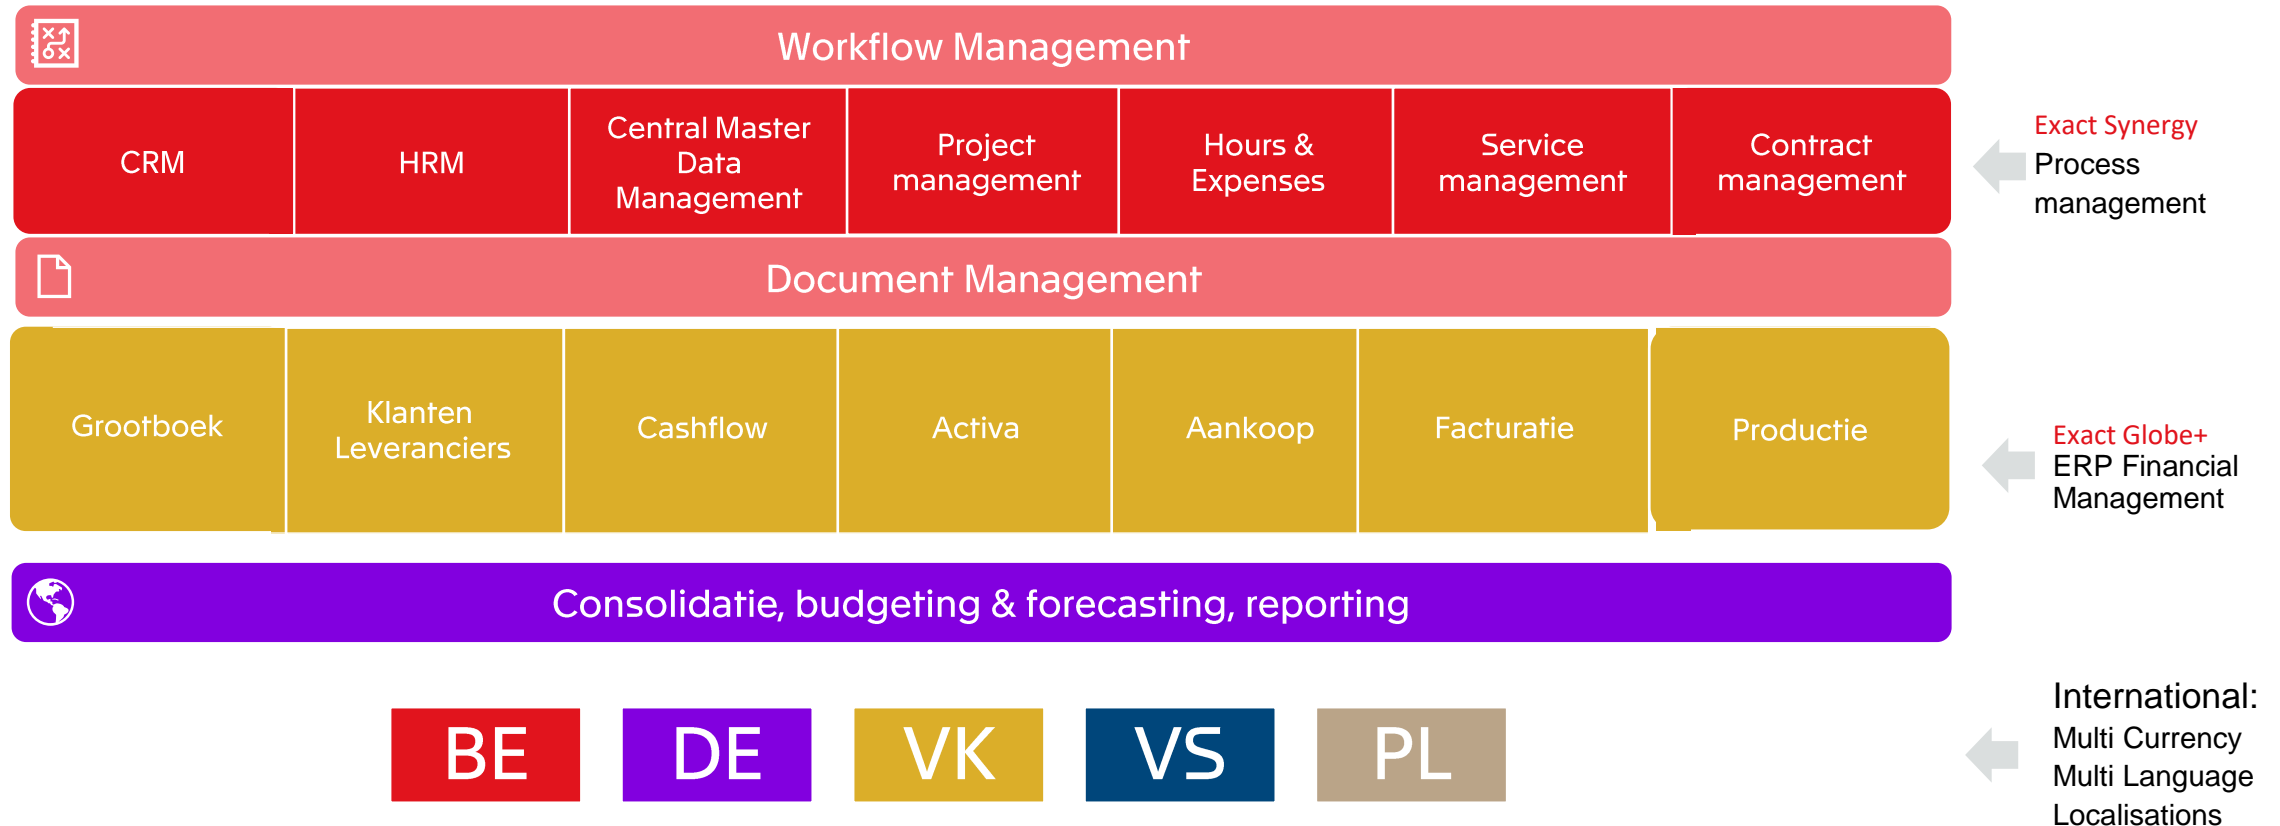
Workflow Management

CRM

HRM

Central Master Data Management

Project management

Hours & Expenses

Service management

Contract management

Exact Synergy
Process management

Document Management

Grootboek

Klanten Leveranciers

Cashflow

Activa

Aankoop

Facturatie

Productie

Exact Globe+
ERP Financial Management

Consolidatie, budgeting & forecasting, reporting

BE

DE

VK

VS

PL

International:
Multi Currency
Multi Language
Localisations